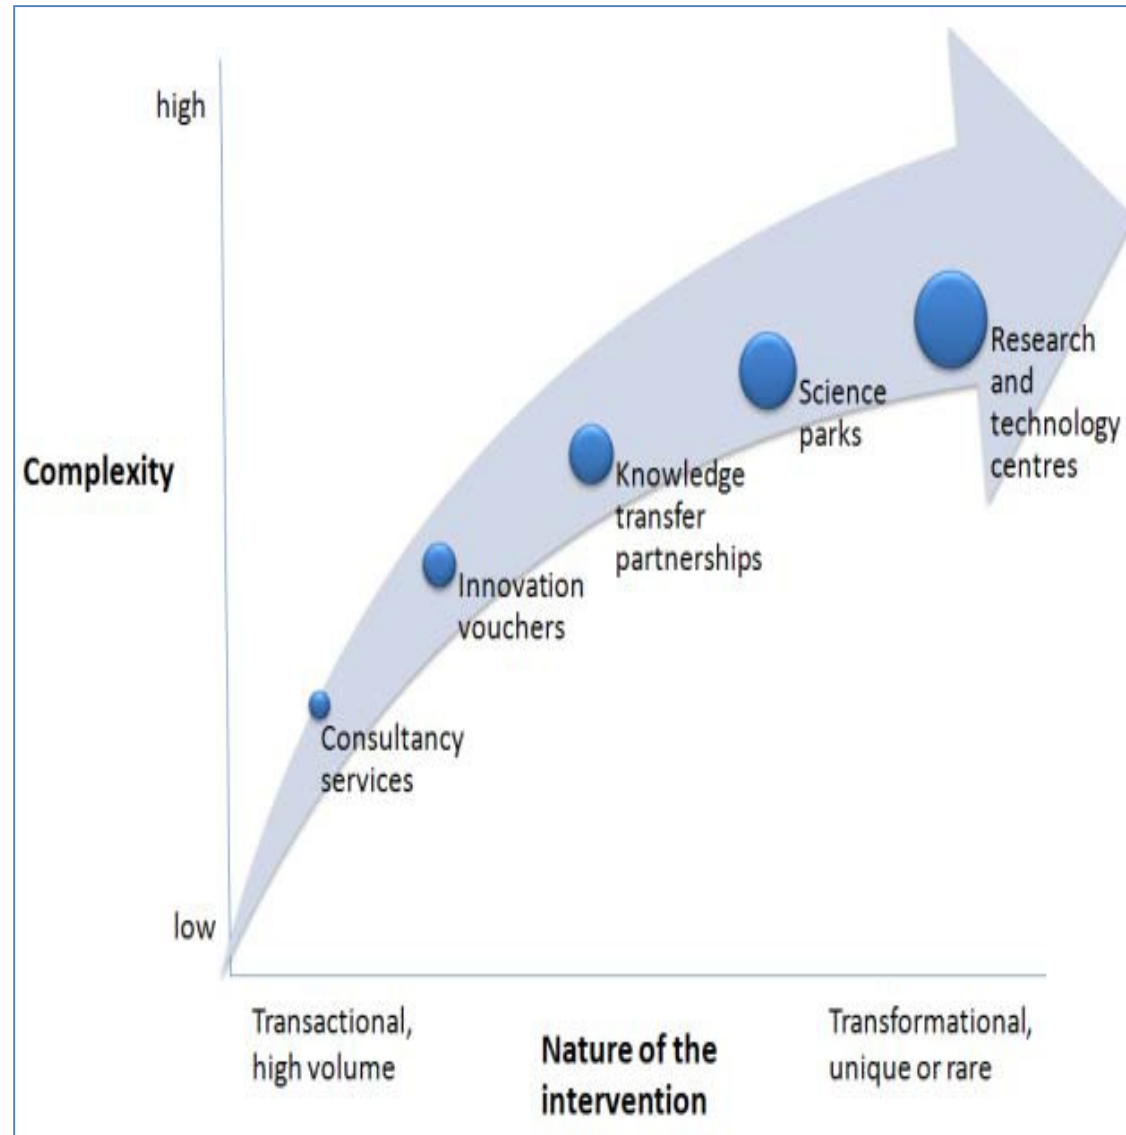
high

Complexity

low

Research and technology centres

Science parks

Knowledge transfer partnerships

Innovation vouchers

Consultancy services

Transactional, high volume

Nature of the intervention

Transformational, unique or rare